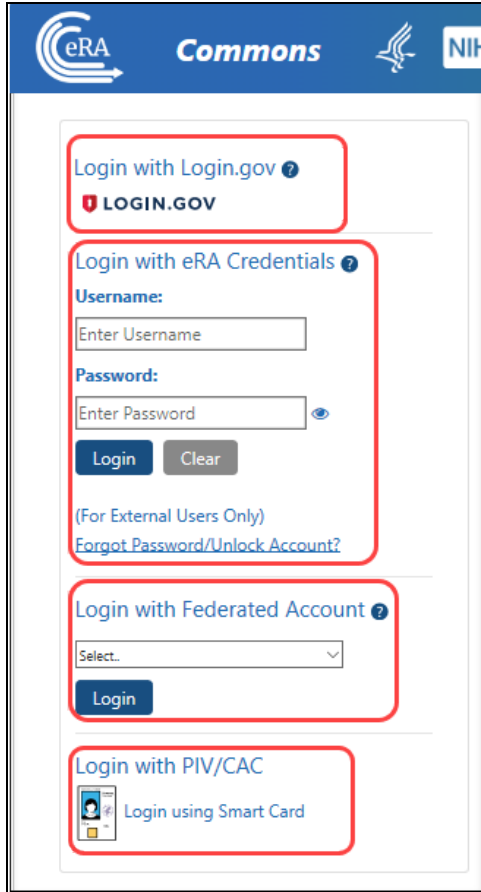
eRA Commons NIH

Login with Login.gov ?

LOGIN.GOV

Login with eRA Credentials ?

Username:

Enter Username

Password:

Enter Password

Login Clear

(For External Users Only)

Forgot Password/Unlock Account?

Login with Federated Account ?

Select..

Login

Login with PIV/CAC

Login using Smart Card